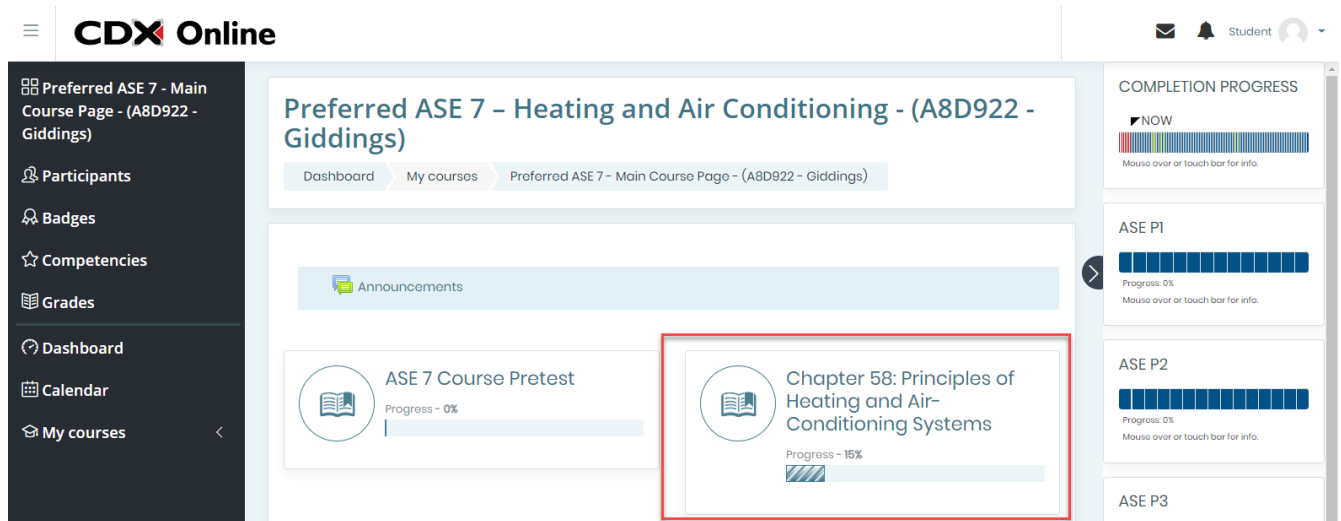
CDX Online

Student

Preferred ASE 7 - Main Course Page - (A8D922 - Giddings)

Participants

Badges

Competencies

Grades

Dashboard

Calendar

My courses

Preferred ASE 7 – Heating and Air Conditioning - (A8D922 - Giddings)

Dashboard My courses Preferred ASE 7 - Main Course Page - (A8D922 - Giddings)

Announcements

ASE 7 Course Pretest

Progress - 0%

Chapter 58: Principles of Heating and Air-Conditioning Systems

Progress - 15%

COMPLETION PROGRESS

NOW

Mouse over or touch bar for info.

ASE P1

Progress: 0%

Mouse over or touch bar for info.

ASE P2

Progress: 0%

Mouse over or touch bar for info.

ASE P3